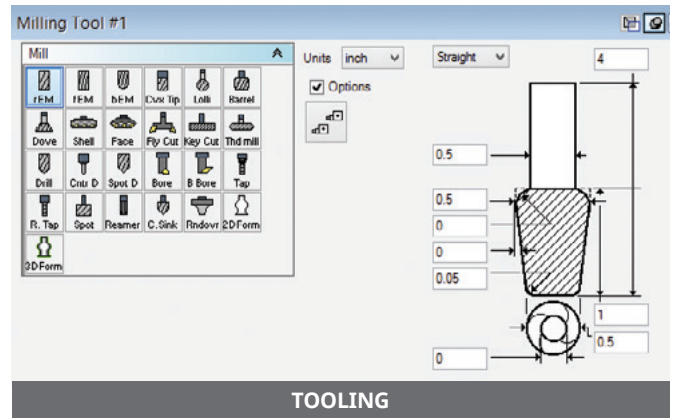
Milling Tool #1

Mill

fEM
fEM
bEM
Cvx Tip
Lolli
Barrel
Dove
Shell
Face
Fly Cut
Key Cut
Thd mill
Drill
Cntr D
Spot D
Bore
B Bore
Tap
R. Tap
Spot
Reamer
C.Sink
Rndovr
2D Form
3D Form

Units inch

Options

Straight

4

0.5

0.5

0

0

0.05

1

0.5

0

TOOLING